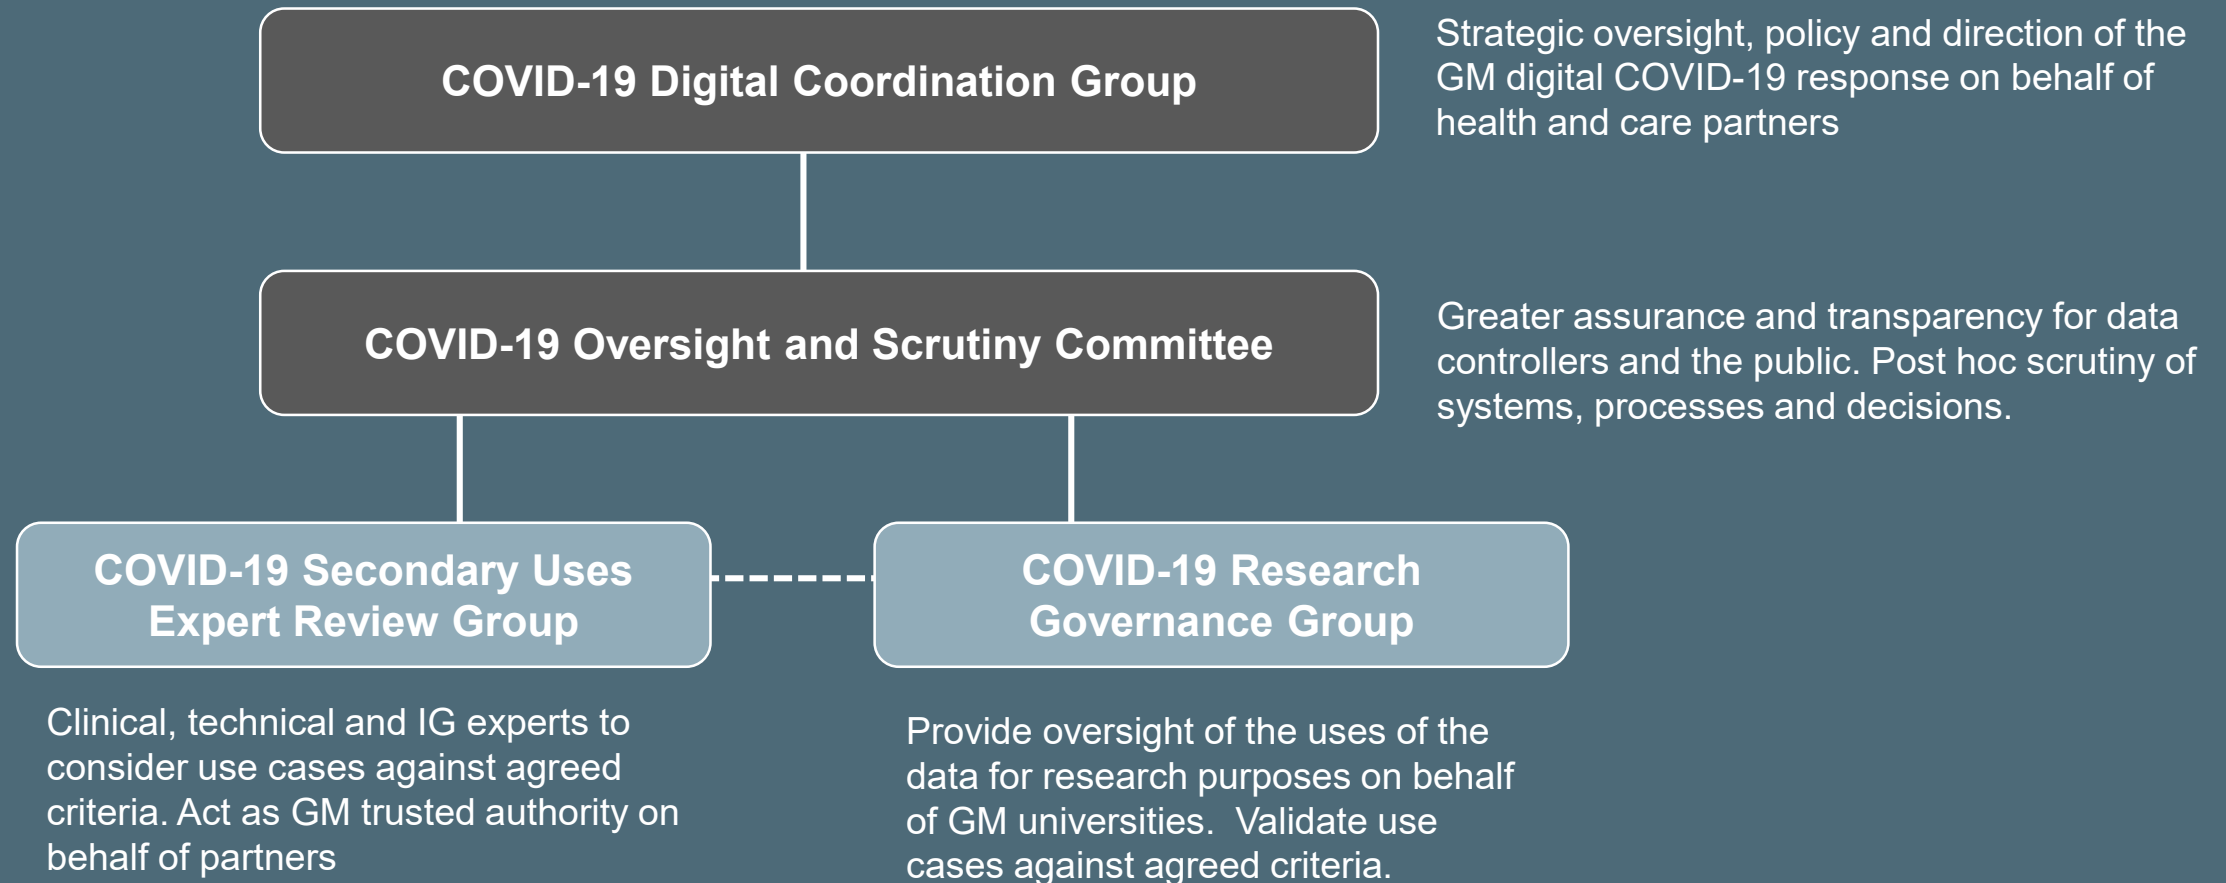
COVID-19 Digital Coordination Group

Strategic oversight, policy and direction of the GM digital COVID-19 response on behalf of health and care partners

COVID-19 Oversight and Scrutiny Committee

Greater assurance and transparency for data controllers and the public. Post hoc scrutiny of systems, processes and decisions.

COVID-19 Secondary Uses Expert Review Group

COVID-19 Research Governance Group

Clinical, technical and IG experts to consider use cases against agreed criteria. Act as GM trusted authority on behalf of partners

Provide oversight of the uses of the data for research purposes on behalf of GM universities. Validate use cases against agreed criteria.